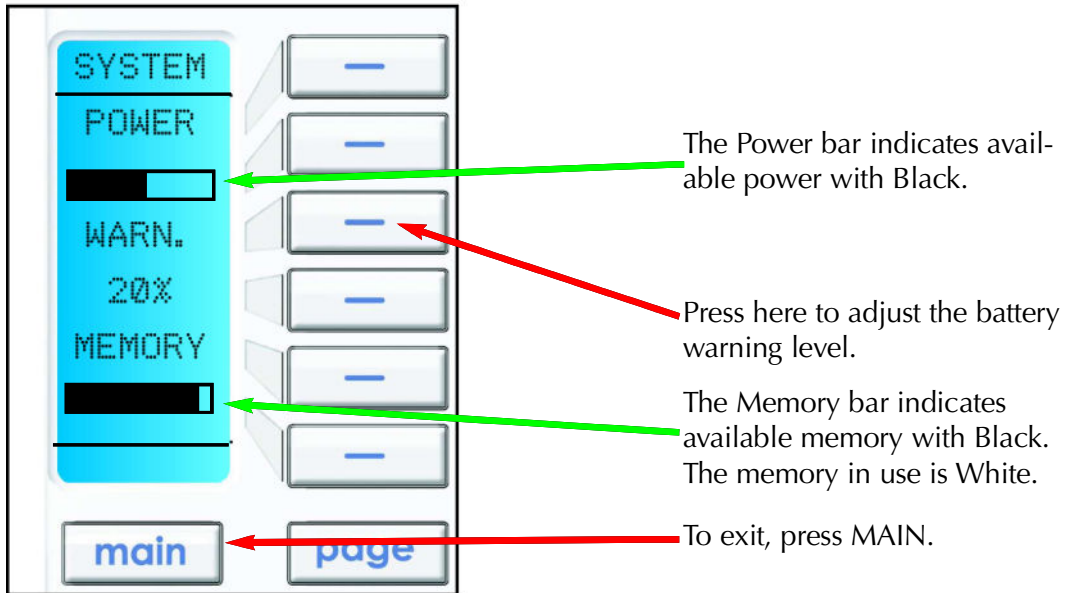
SYSTEM
POWER
WARN.
20%
MEMORY
main
page

The Power bar indicates available power with Black.

Press here to adjust the battery warning level.

The Memory bar indicates available memory with Black. The memory in use is White.

To exit, press MAIN.